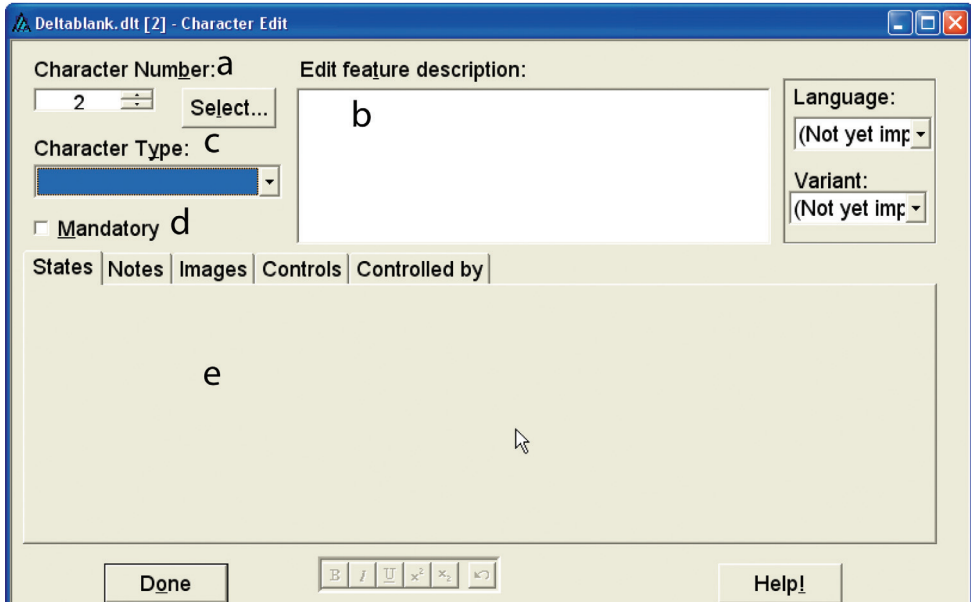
Deltablank.dlt [2] - Character Edit

Character Number: a
2
Select...
Edit feature description:
b
Language:
(Not yet imp
Variant:
(Not yet imp
Character Type: c
Mandatory d

States | Notes | Images | Controls | Controlled by

e

Done
B I U $x^2$ $x_2$
Help!